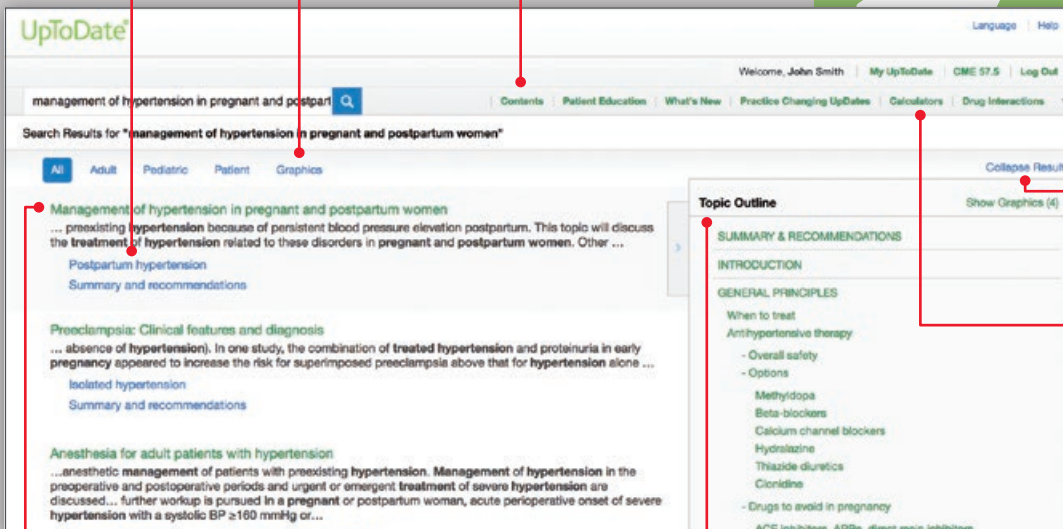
UpToDate®

Language | Help

Welcome, John Smith | My UpToDate | CME 57.5 | Log Out

management of hypertension in pregnant and postpart

Contents | Patient Education | What's New | Practice Changing UpDates | Calculators | Drug Interactions

Search Results for "management of hypertension in pregnant and postpartum women"

All | Adult | Pediatric | Patient | Graphics

Collapse Result

Management of hypertension in pregnant and postpartum women
... preexisting hypertension because of persistent blood pressure elevation postpartum. This topic will discuss the treatment of hypertension related to these disorders in pregnant and postpartum women. Other ...
Postpartum hypertension
Summary and recommendations

Preeclampsia: Clinical features and diagnosis
... absence of hypertension). In one study, the combination of treated hypertension and proteinuria in early pregnancy appeared to increase the risk for superimposed preeclampsia above that for hypertension alone ...
Isolated hypertension
Summary and recommendations

Anesthesia for adult patients with hypertension
...anesthetic management of patients with preexisting hypertension. Management of hypertension in the preoperative and postoperative periods and urgent or emergent treatment of severe hypertension are discussed... further workup is pursued in a pregnant or postpartum woman, acute perioperative onset of severe hypertension with a systolic BP ≥160 mmHg or...

Topic Outline
Show Graphics (4)

SUMMARY & RECOMMENDATIONS
INTRODUCTION
GENERAL PRINCIPLES
When to treat
Antihypertensive therapy
- Overall safety
- Options
Methyldopa
Beta-blockers
Calcium channel blockers
Hydralazine
Thiazide diuretics
Clonidine
- Drugs to avoid in pregnancy
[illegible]